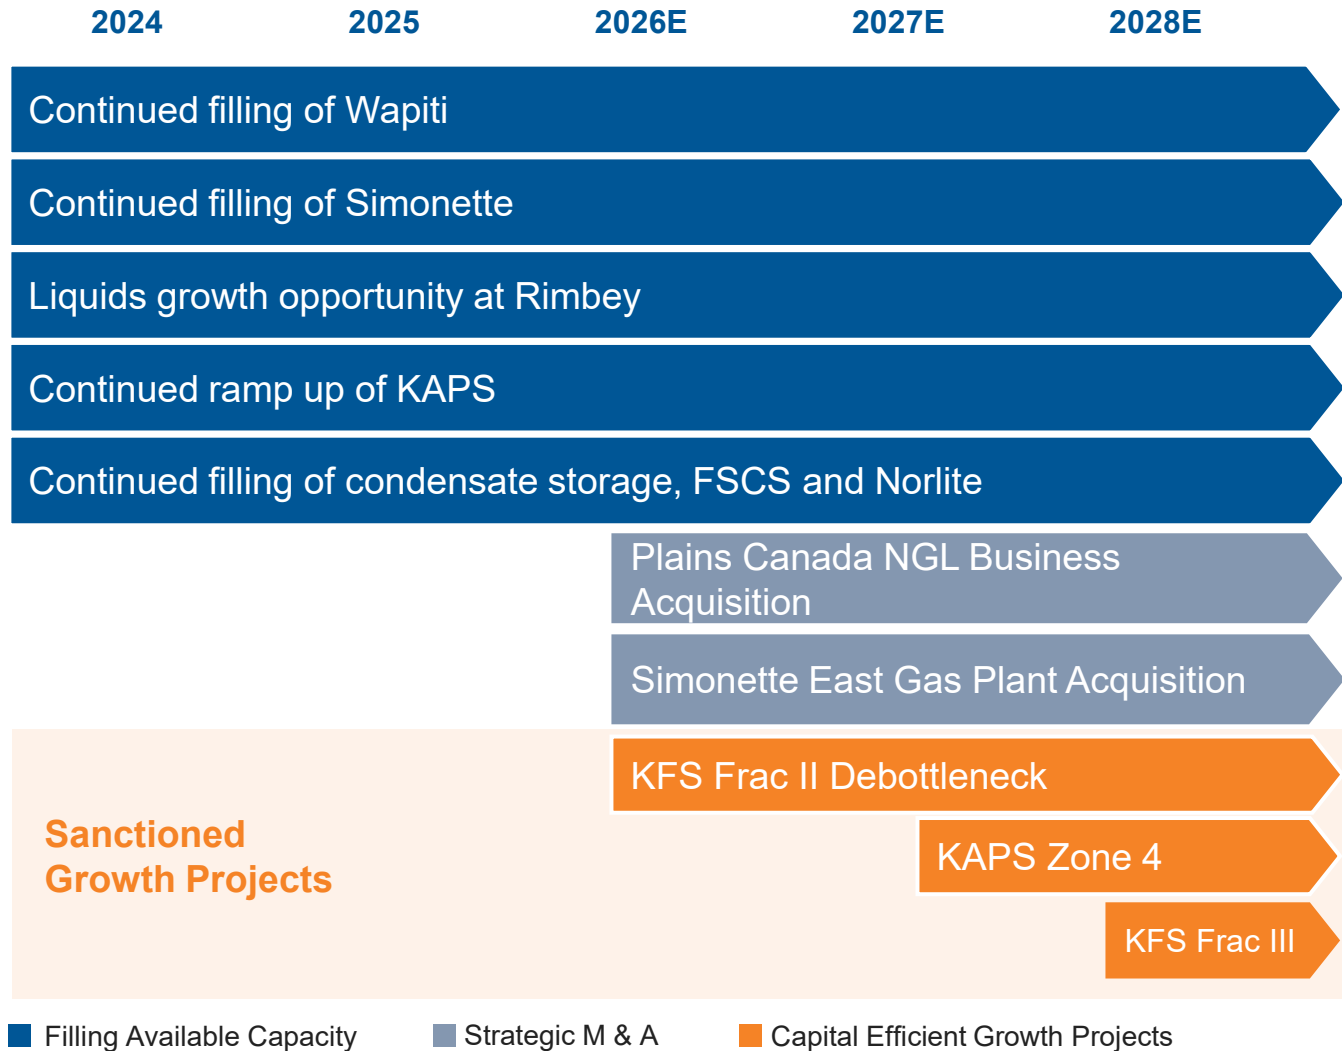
2024 2025 2026E 2027E 2028E

Continued filling of Wapiti

Continued filling of Simonette

Liquids growth opportunity at Rimbey

Continued ramp up of KAPS

Continued filling of condensate storage, FSCS and Norlite

Plains Canada NGL Business Acquisition

Simonette East Gas Plant Acquisition

Sanctioned Growth Projects

KFS Frac II Debottleneck

KAPS Zone 4

KFS Frac III

Filling Available Capacity

Strategic M & A

Capital Efficient Growth Projects